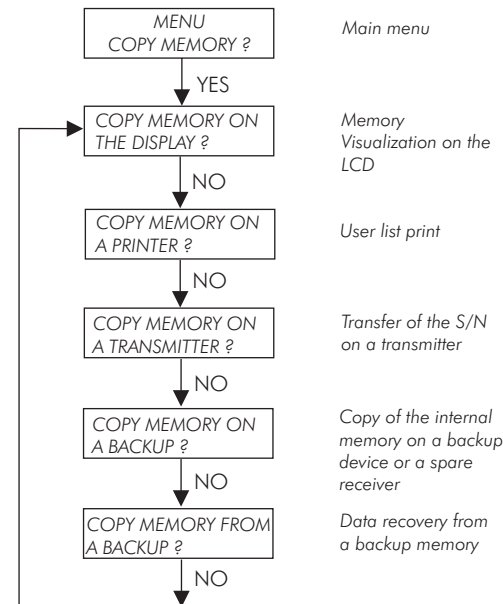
MENU
COPY MEMORY ?

Main menu

YES

COPY MEMORY ON
THE DISPLAY ?

Memory
Visualization on the
LCD

NO

COPY MEMORY ON
A PRINTER ?

User list print

NO

COPY MEMORY ON
A TRANSMITTER ?

Transfer of the S/N
on a transmitter

NO

COPY MEMORY ON
A BACKUP ?

Copy of the internal
memory on a backup
device or a spare
receiver

NO

COPY MEMORY FROM
A BACKUP ?

Data recovery from
a backup memory

NO